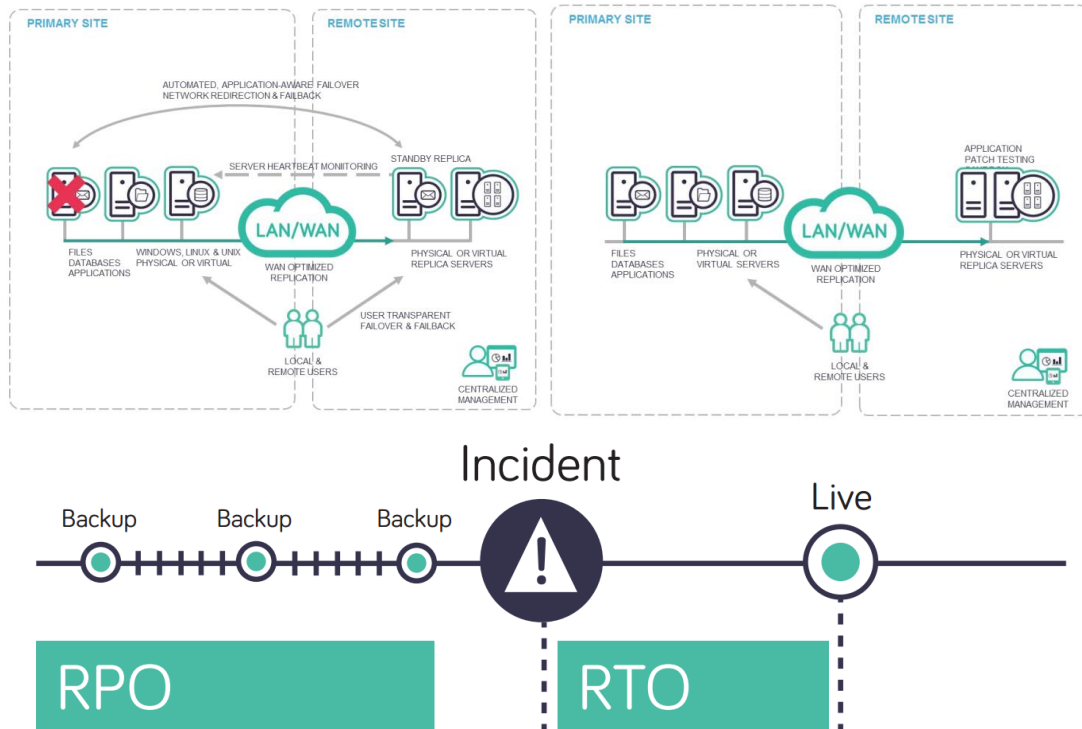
PRIMARY SITE

REMOTE SITE

AUTOMATED, APPLICATION-AWARE FAILOVER NETWORK REDIRECTION & FAILBACK

SERVER HEARTBEAT MONITORING

STANDBY REPLICA

LAN/WAN

FILES DATABASES APPLICATIONS

WINDOWS, LINUX & UNIX PHYSICAL OR VIRTUAL

WAN OPTIMIZED REPLICATION

PHYSICAL OR VIRTUAL REPLICA SERVERS

USER TRANSPARENT FAILOVER & FAILBACK

LOCAL & REMOTE USERS

CENTRALIZED MANAGEMENT

PRIMARY SITE

REMOTE SITE

APPLICATION PATCH TESTING

LAN/WAN

FILES DATABASES APPLICATIONS

PHYSICAL OR VIRTUAL SERVERS

WAN OPTIMIZED REPLICATION

PHYSICAL OR VIRTUAL REPLICA SERVERS

LOCAL & REMOTE USERS

CENTRALIZED MANAGEMENT

Incident

Backup

Backup

Backup

Live

RPO

RTO